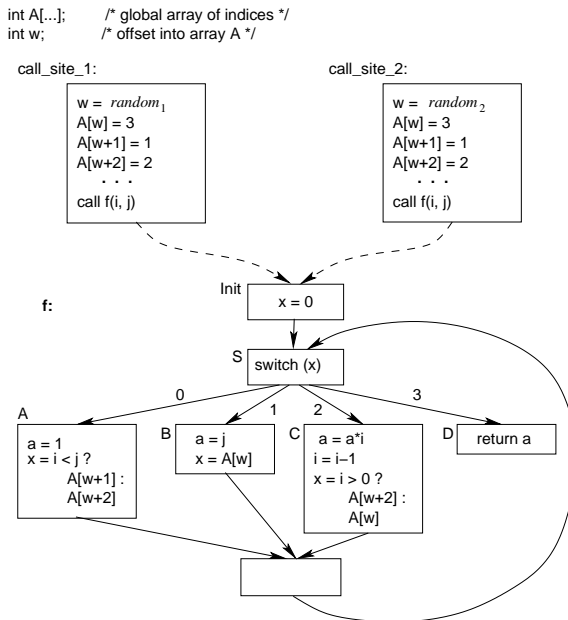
int A[...]; /* global array of indices */
int w; /* offset into array A */

call_site_1:

w = $random_1$
A[w] = 3
A[w+1] = 1
A[w+2] = 2
. . .
call f(i, j)

call_site_2:

w = $random_2$
A[w] = 3
A[w+1] = 1
A[w+2] = 2
. . .
call f(i, j)

f:

Init
x = 0

S
switch (x)

0
1
2
3

A
a = 1
x = i < j ?
A[w+1] :
A[w+2]

B
a = j
x = A[w]

C
a = a*i
i = i–1
x = i > 0 ?
A[w+2] :
A[w]

D
return a